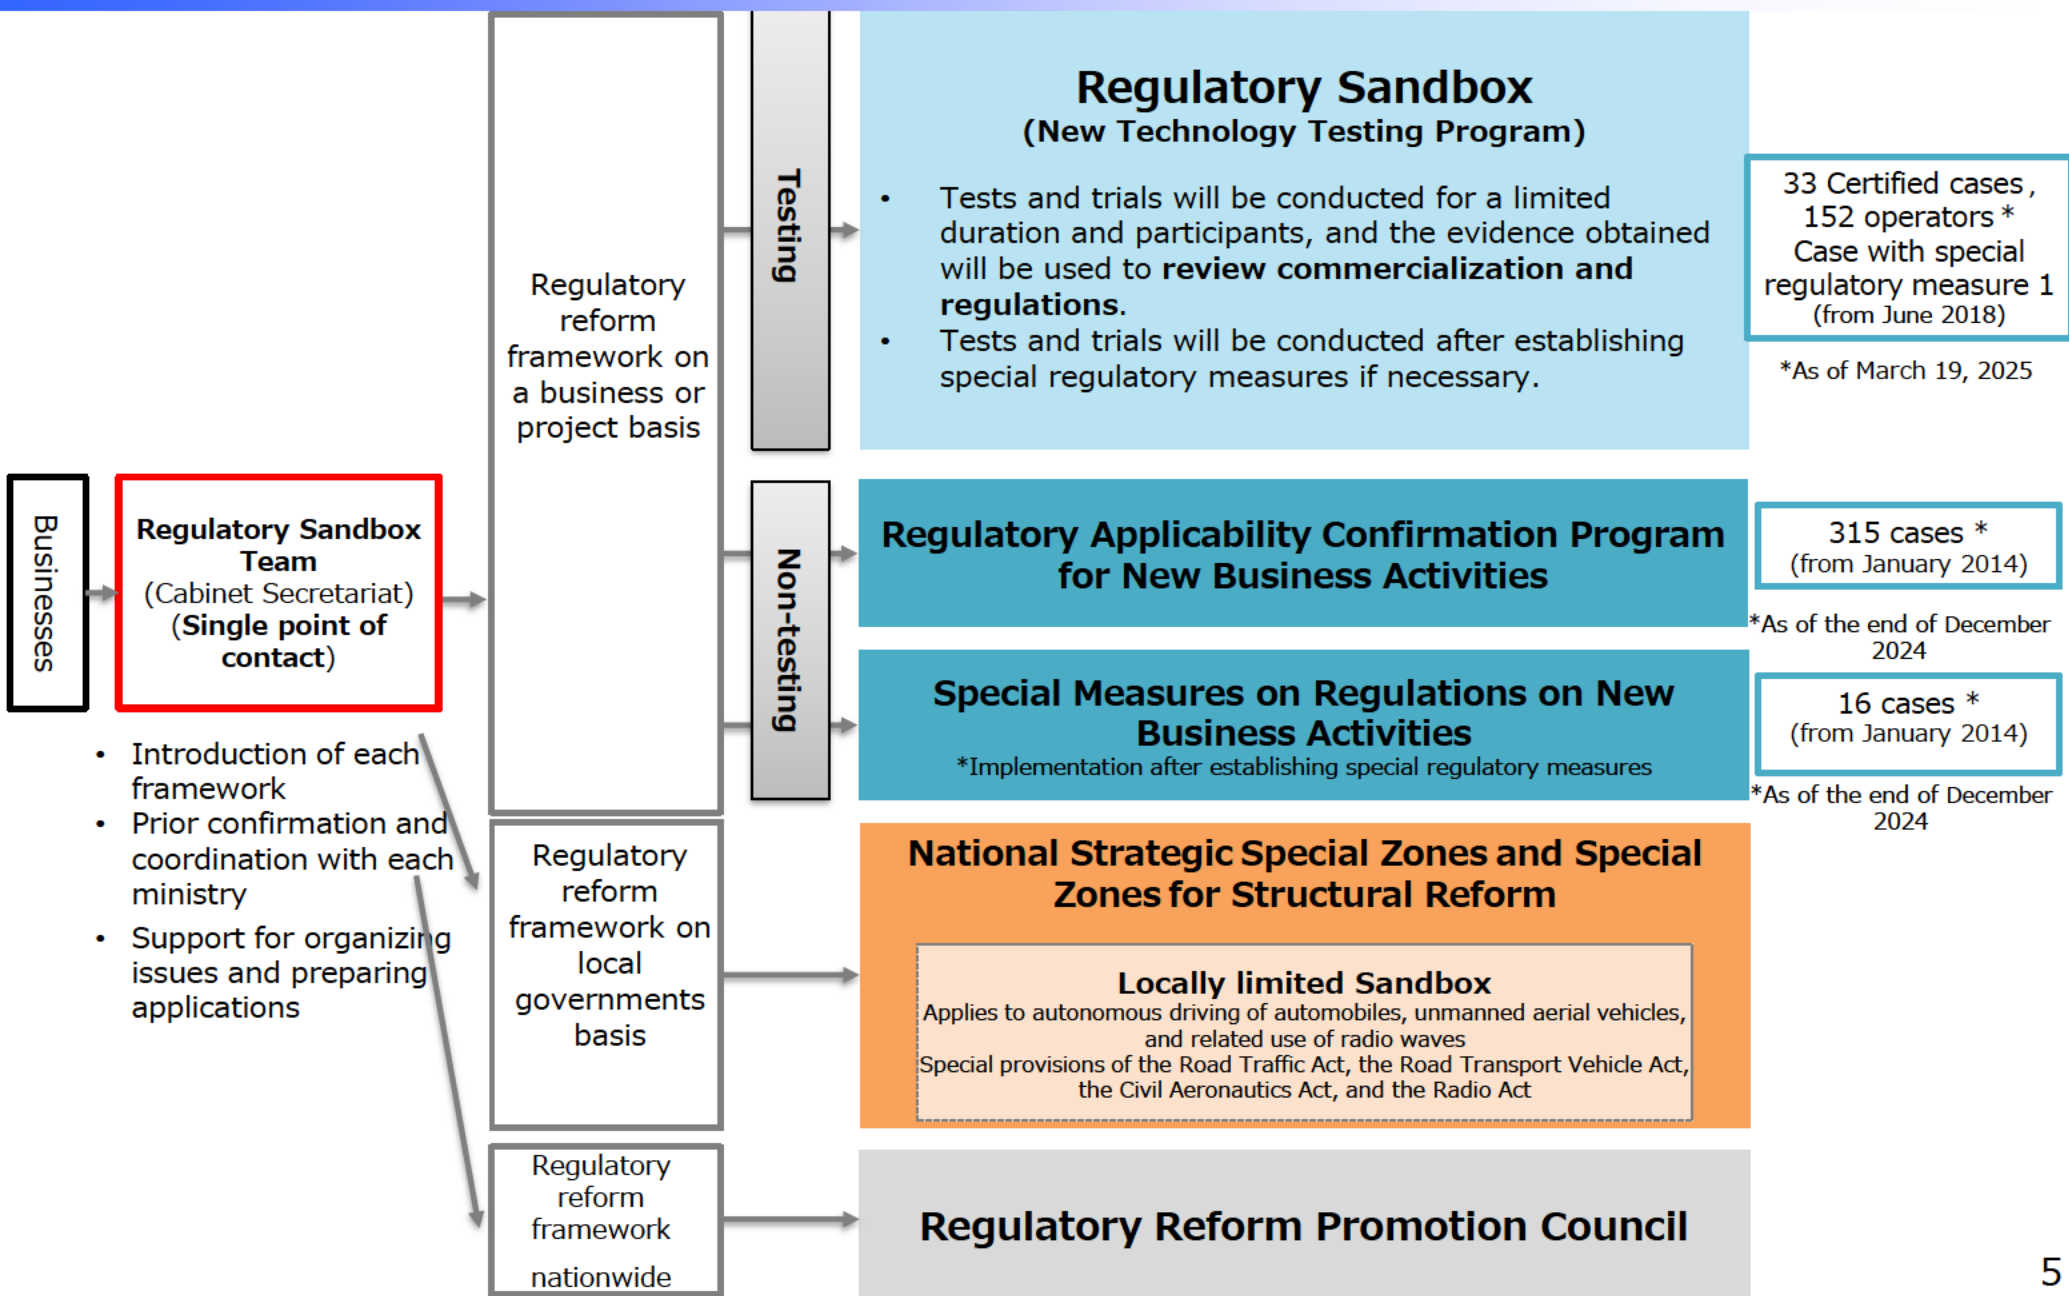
Businesses

Regulatory Sandbox Team (Cabinet Secretariat) (Single point of contact)

- Introduction of each framework
- Prior confirmation and coordination with each ministry
- Support for organizing issues and preparing applications

Regulatory reform framework on a business or project basis

Testing

Non-testing

Regulatory Sandbox
(New Technology Testing Program)

- Tests and trials will be conducted for a limited duration and participants, and the evidence obtained will be used to review commercialization and regulations.
- Tests and trials will be conducted after establishing special regulatory measures if necessary.

33 Certified cases, 152 operators * Case with special regulatory measure 1 (from June 2018)

*As of March 19, 2025

Regulatory Applicability Confirmation Program for New Business Activities

315 cases * (from January 2014)

*As of the end of December 2024

Special Measures on Regulations on New Business Activities
*Implementation after establishing special regulatory measures

16 cases * (from January 2014)

*As of the end of December 2024

Regulatory reform framework on local governments basis

National Strategic Special Zones and Special Zones for Structural Reform

Locally limited Sandbox
Applies to autonomous driving of automobiles, unmanned aerial vehicles, and related use of radio waves
Special provisions of the Road Traffic Act, the Road Transport Vehicle Act, the Civil Aeronautics Act, and the Radio Act

Regulatory reform framework nationwide

Regulatory Reform Promotion Council

5